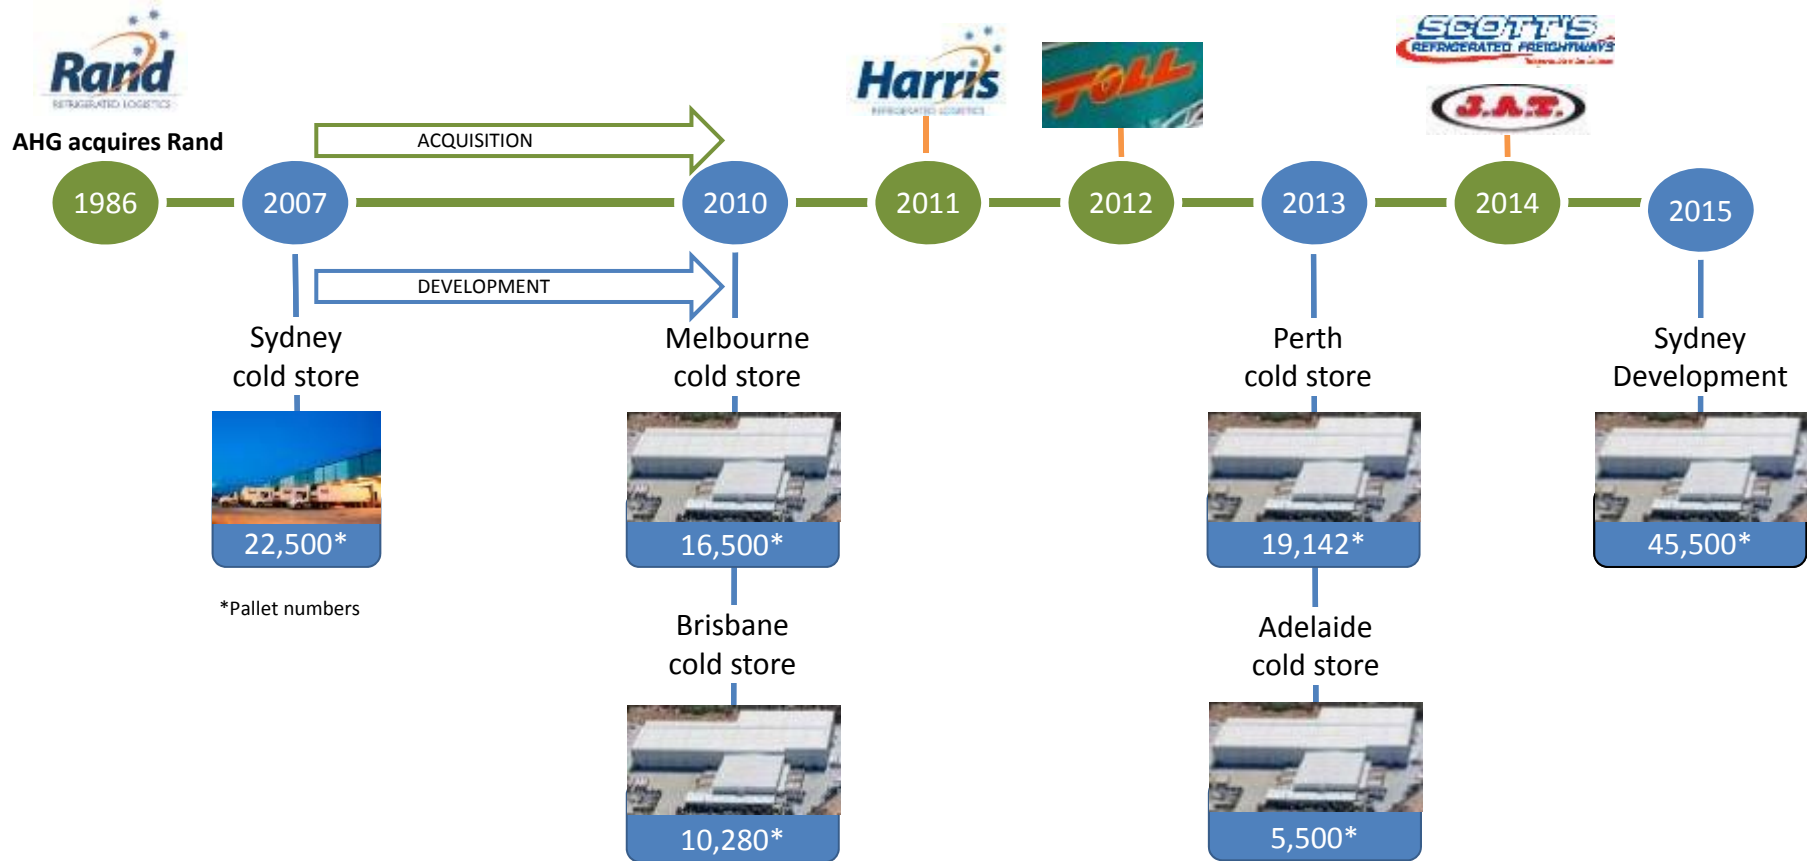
Rand
REFRIGERATED LOGISTICS

AHG acquires Rand

ACQUISITION

Harris
REFRIGERATED LOGISTICS

TOLL

SCOTT'S
REFRIGERATED FREIGHTWAYS

J.A.T.

1986

2007

2010

2011

2012

2013

2014

2015

DEVELOPMENT

Sydney cold store

22,500*

*Pallet numbers

Melbourne cold store

16,500*

Brisbane cold store

10,280*

Perth cold store

19,142*

Adelaide cold store

5,500*

Sydney Development

45,500*